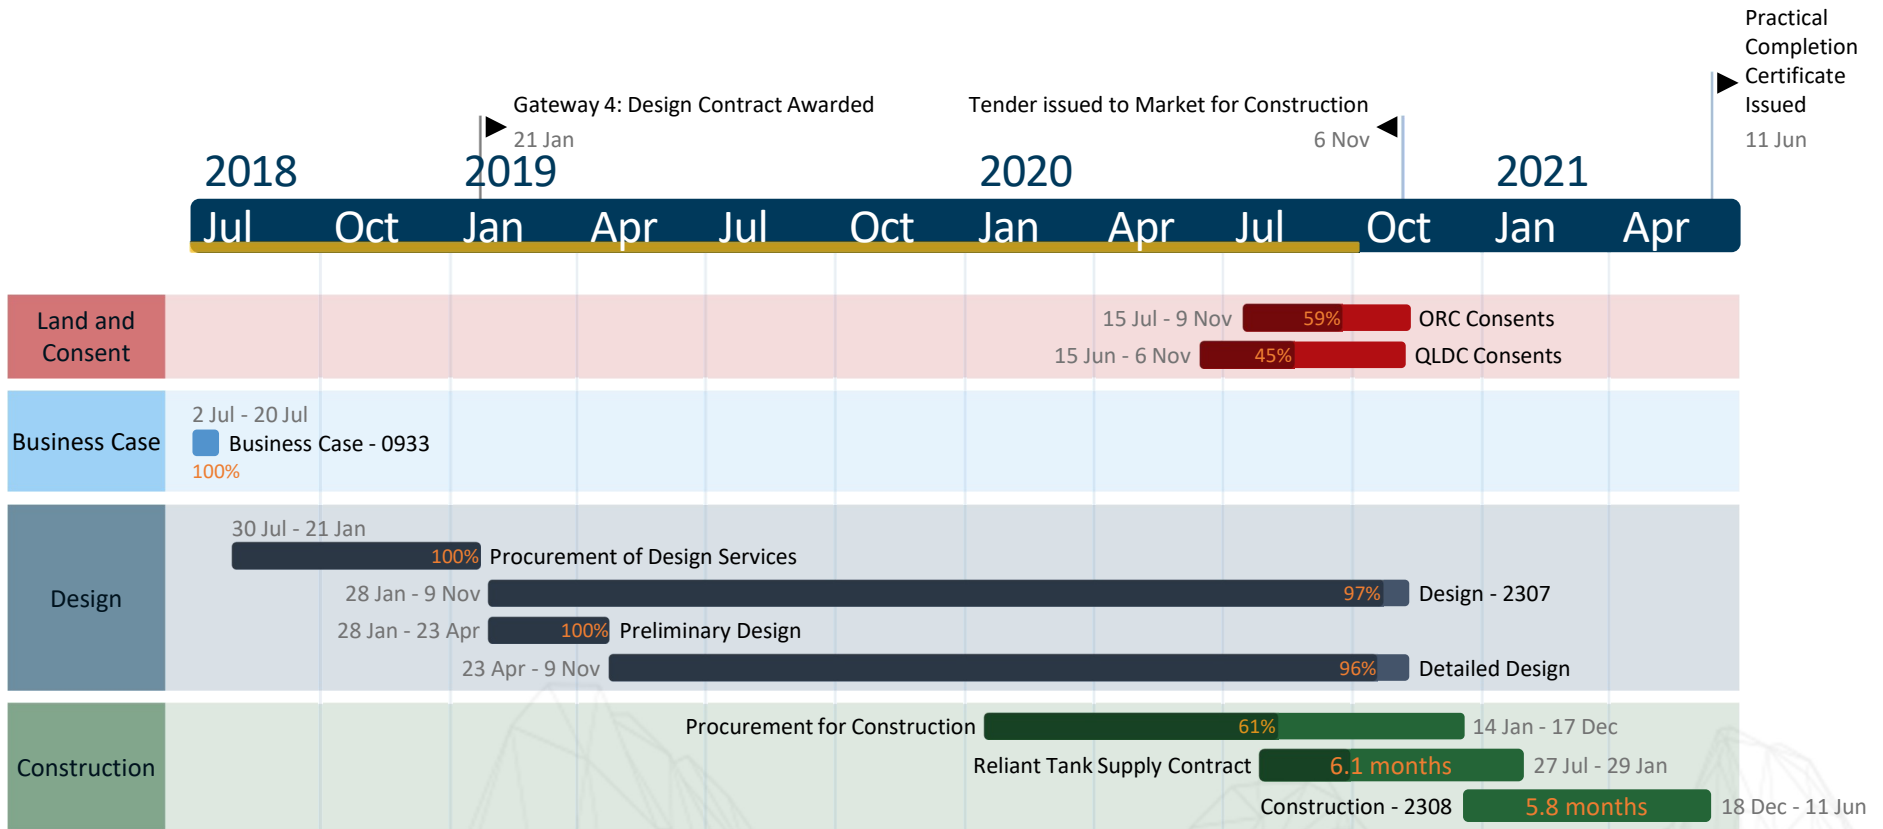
Practical Completion Certificate Issued
11 Jun

Gateway 4: Design Contract Awarded
21 Jan

Tender issued to Market for Construction
6 Nov

2018
2019
2020
2021

Jul Oct Jan Apr Jul Oct Jan Apr Jul Oct Jan Apr

Land and Consent
15 Jul - 9 Nov 59% ORC Consents
15 Jun - 6 Nov 45% QLDC Consents

Business Case
2 Jul - 20 Jul
Business Case - 0933
100%

Design
30 Jul - 21 Jan
100% Procurement of Design Services
28 Jan - 9 Nov 97% Design - 2307
28 Jan - 23 Apr 100% Preliminary Design
23 Apr - 9 Nov 96% Detailed Design

Construction
Procurement for Construction 61% 14 Jan - 17 Dec
Reliant Tank Supply Contract 6.1 months 27 Jul - 29 Jan
Construction - 2308 5.8 months 18 Dec - 11 Jun